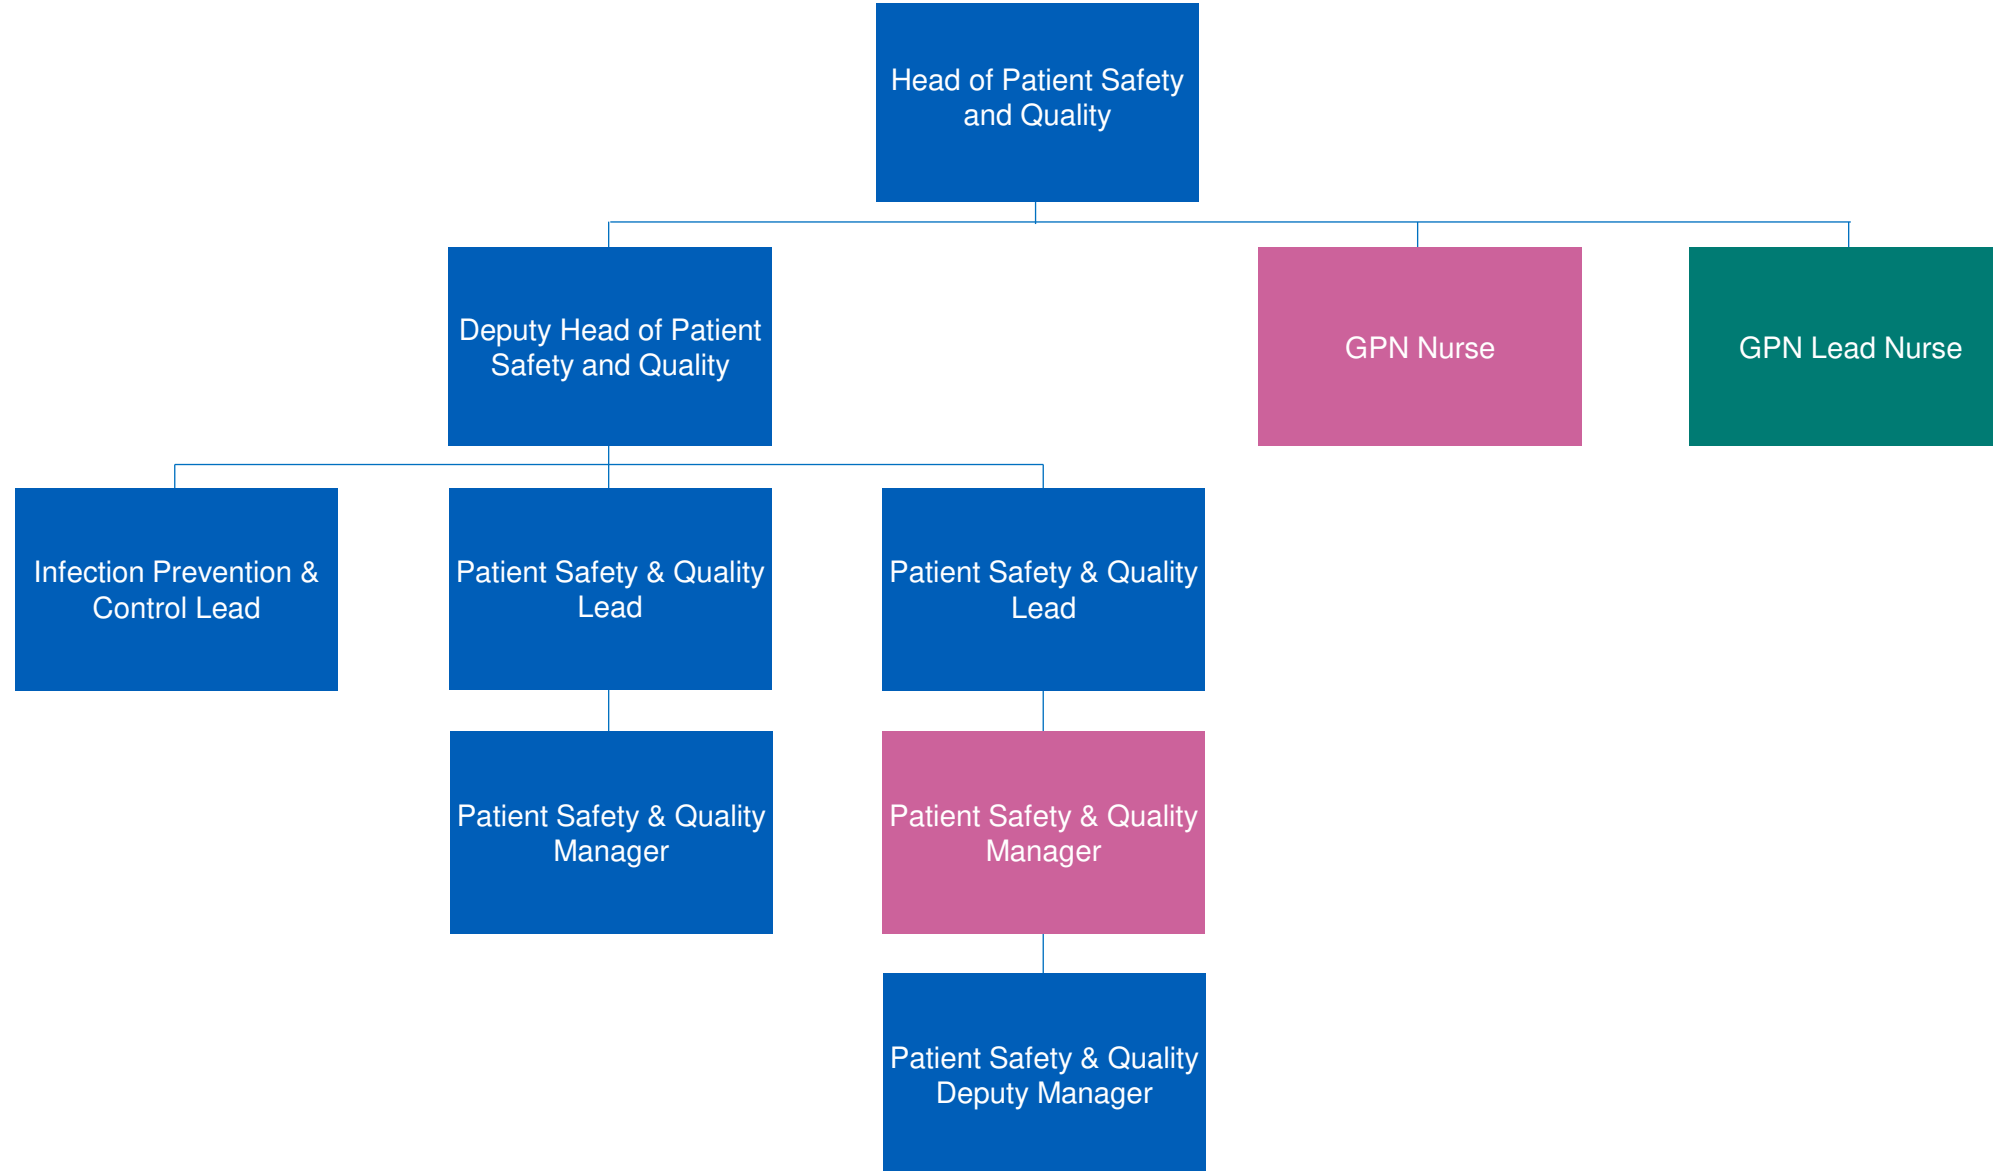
Head of Patient Safety and Quality

Deputy Head of Patient Safety and Quality

GPN Nurse

GPN Lead Nurse

Infection Prevention & Control Lead

Patient Safety & Quality Lead

Patient Safety & Quality Lead

Patient Safety & Quality Manager

Patient Safety & Quality Manager

Patient Safety & Quality Deputy Manager